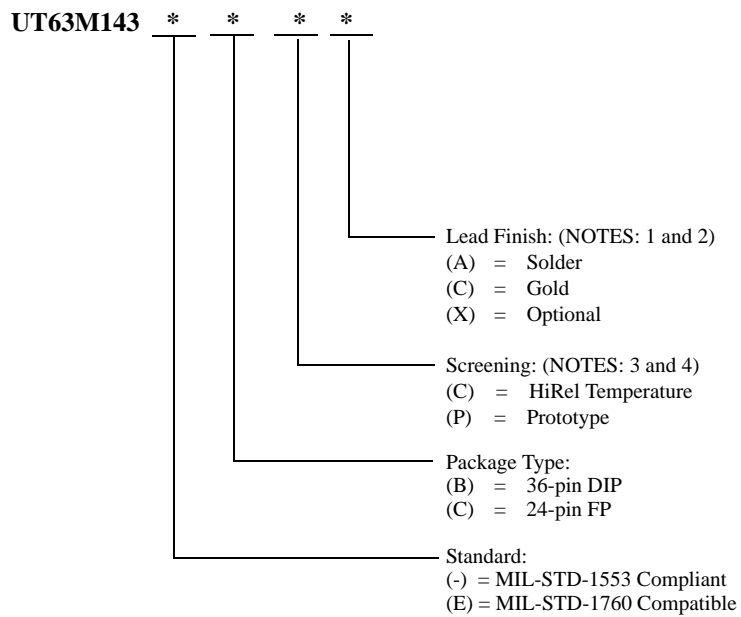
UT63M143 * * * *

Lead Finish: (NOTES: 1 and 2)
(A) = Solder
(C) = Gold
(X) = Optional

Screening: (NOTES: 3 and 4)
(C) = HiRel Temperature
(P) = Prototype

Package Type:
(B) = 36-pin DIP
(C) = 24-pin FP

Standard:
(-) = MIL-STD-1553 Compliant
(E) = MIL-STD-1760 Compatible